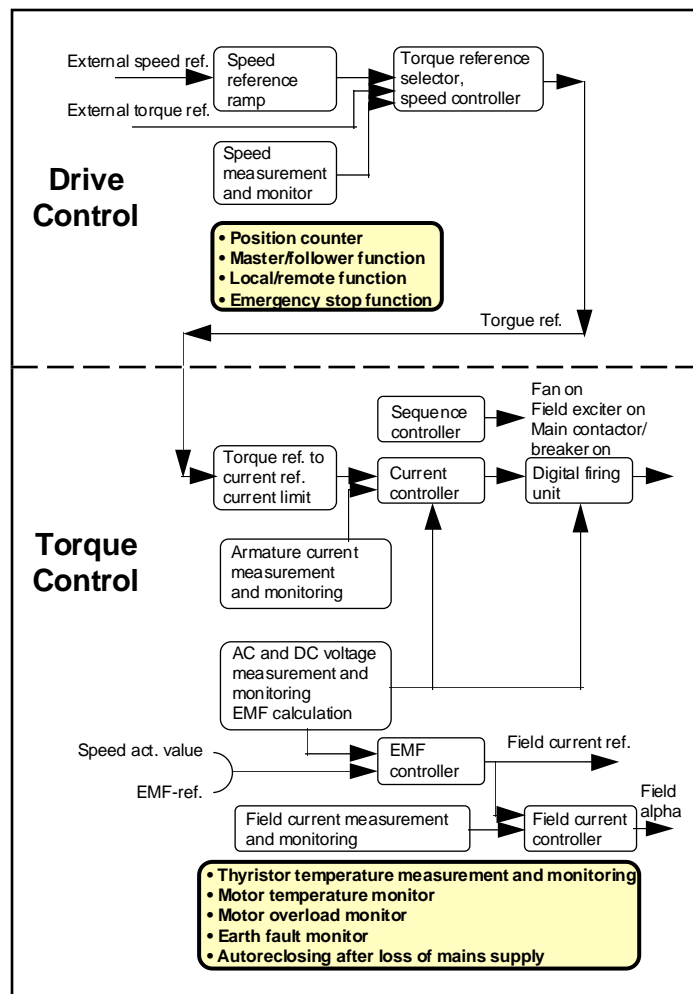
External speed ref.

Speed reference ramp

Torque reference selector, speed controller

External torque ref.

Speed measurement and monitor

Drive Control

• Position counter
• Master/follower function
• Local/remote function
• Emergency stop function

Torgue ref.

Sequence controller

Fan on
Field exciter on
Main contactor/ breaker on

Torque ref. to current ref. current limit

Current controller

Digital firing unit

Torque Control

Armature current measurement and monitoring

AC and DC voltage measurement and monitoring
EMF calculation

Speed act. value

EMF-ref.

EMF controller

Field current ref.

Field current measurement and monitoring

Field current controller

Field alpha

• Thyristor temperature measurement and monitoring
• Motor temperature monitor
• Motor overload monitor
• Earth fault monitor
• Autoreclosing after loss of mains supply